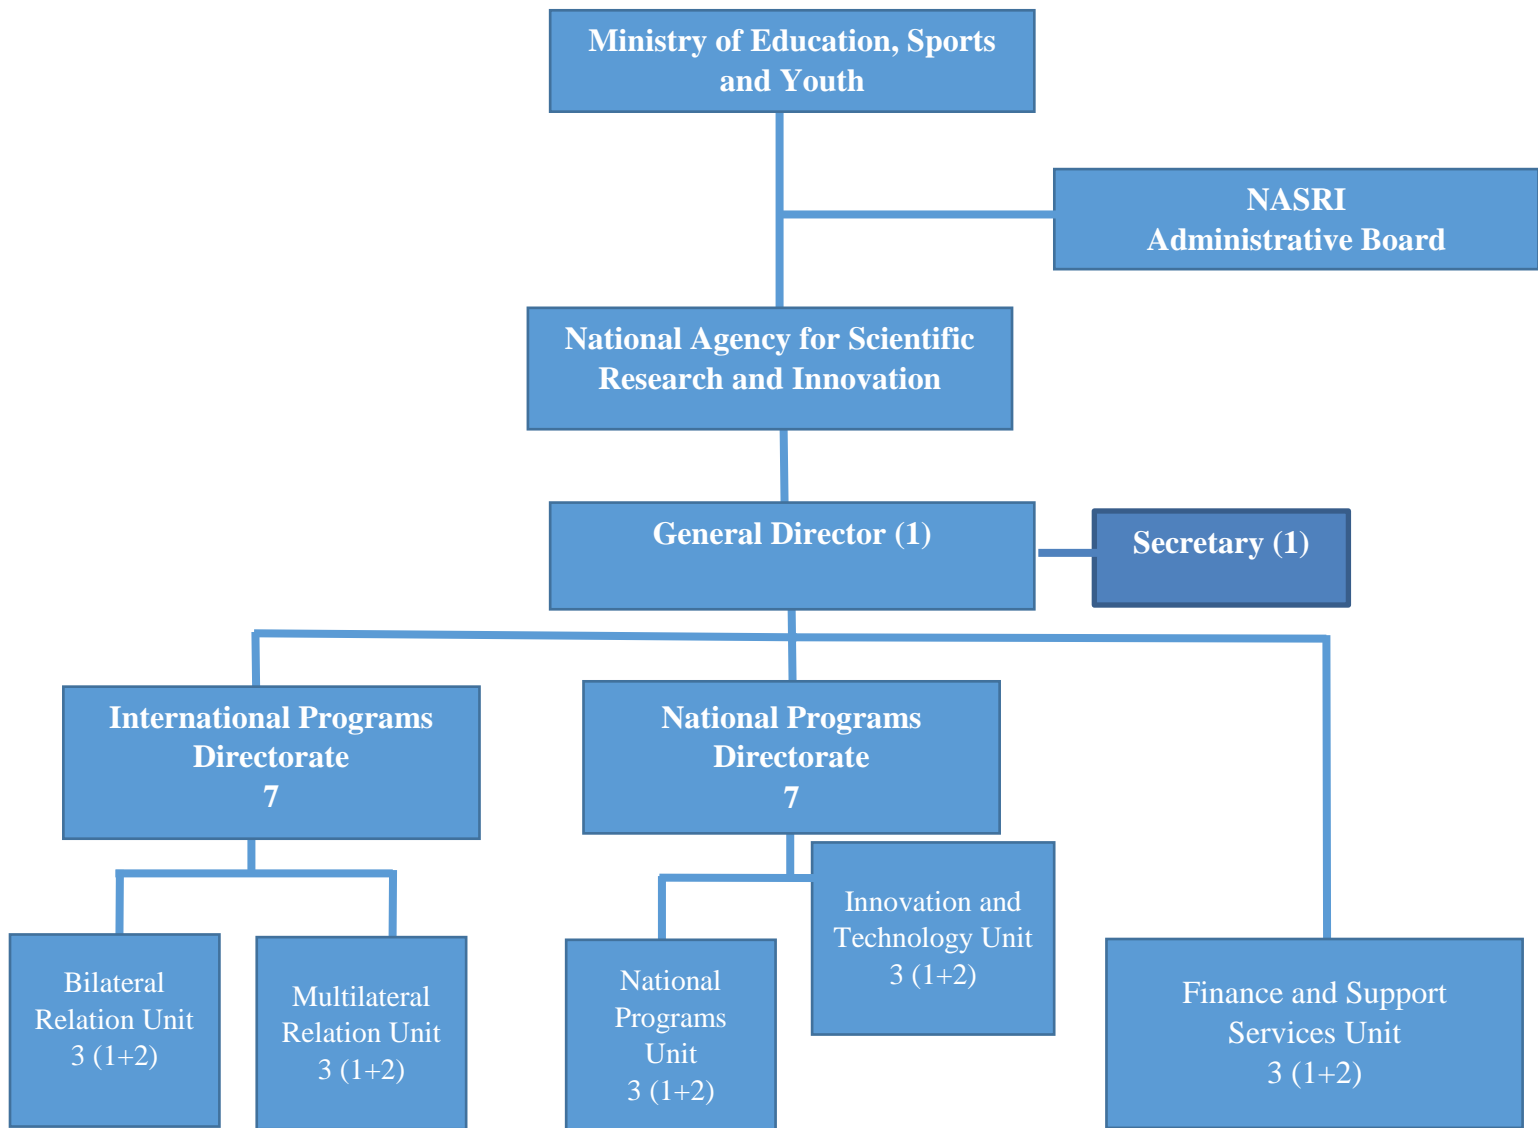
Ministry of Education, Sports and Youth

NASRI
Administrative Board

National Agency for Scientific Research and Innovation

General Director (1)

Secretary (1)

International Programs Directorate
7

National Programs Directorate
7

Bilateral Relation Unit
3 (1+2)

Multilateral Relation Unit
3 (1+2)

National Programs Unit
3 (1+2)

Innovation and Technology Unit
3 (1+2)

Finance and Support Services Unit
3 (1+2)